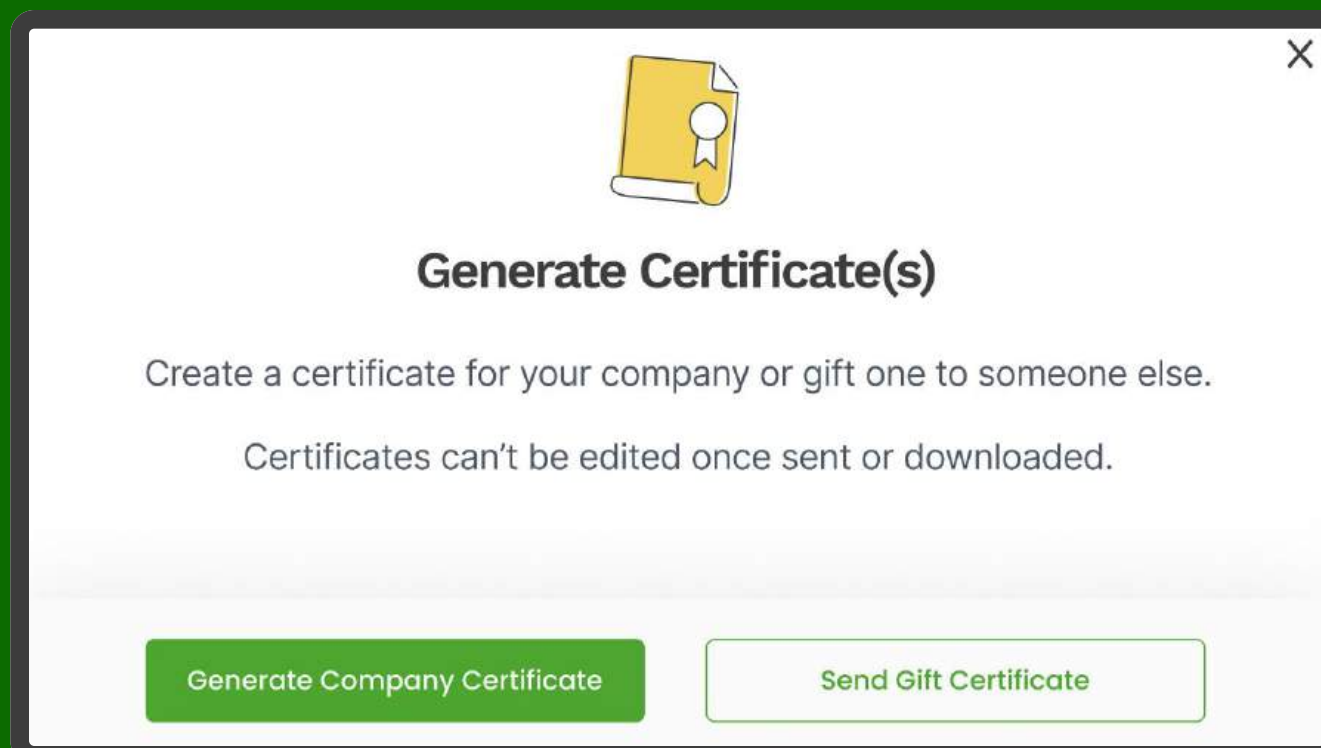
X

Generate Certificate(s)

Create a certificate for your company or gift one to someone else.

Certificates can't be edited once sent or downloaded.

Generate Company Certificate

Send Gift Certificate